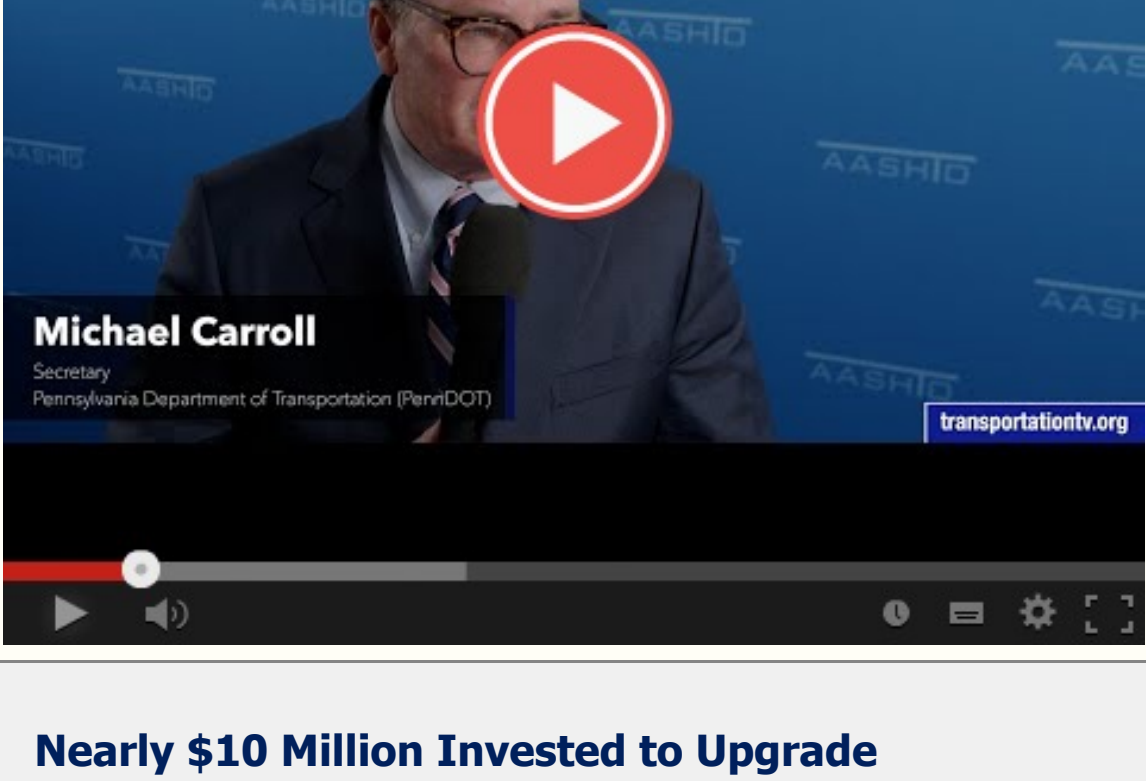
AASHTO

AASHTO

AASHTO

AASHTO

AASHTO

AASHTO

AAS

AAS

AASHTO

Michael Carroll
Secretary
Pennsylvania Department of Transportation (PennDOT)

transportationtv.org

Nearly $10 Million Invested to Upgrade